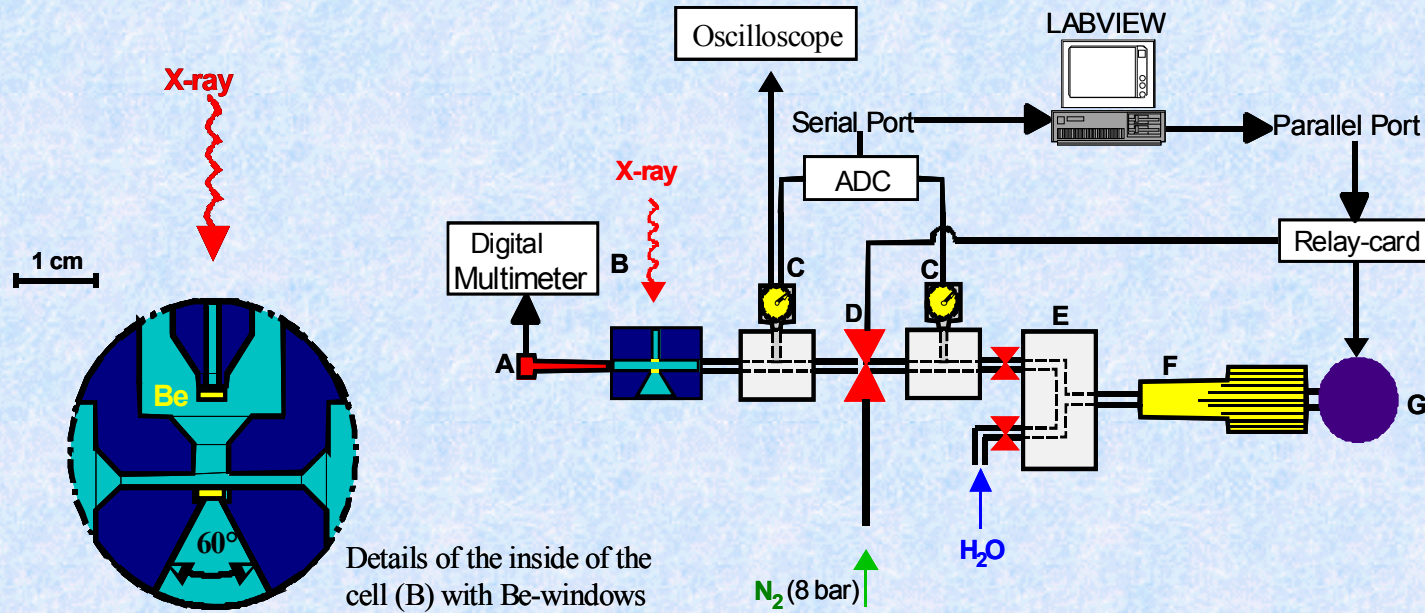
X-ray

1 cm

Be

60°

Details of the inside of the cell (B) with Be-windows

Oscilloscope

LABVIEW

Serial Port

Parallel Port

ADC

X-ray

Digital Multimeter

B

C

C

Relay-card

D

E

A

F

G

$H_2O$

$N_2$ (8 bar)